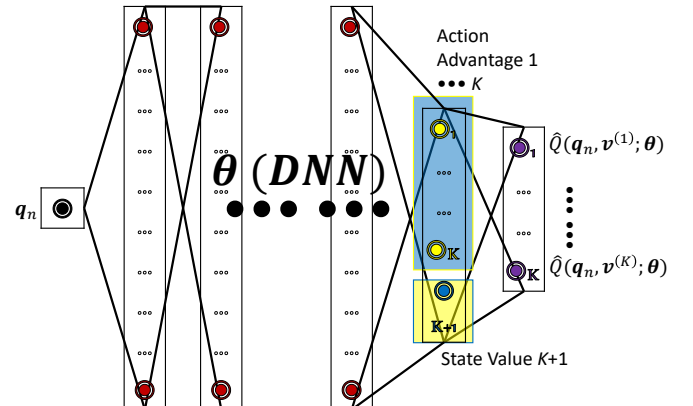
Action Advantage 1 ••• $K$

$\boldsymbol{q}_n$

$\boldsymbol{\theta}$ $(\boldsymbol{DNN})$

1

K

K+1

1

K

$\hat{Q}(\boldsymbol{q}_n, \boldsymbol{v}^{(1)}; \boldsymbol{\theta})$

$\hat{Q}(\boldsymbol{q}_n, \boldsymbol{v}^{(K)}; \boldsymbol{\theta})$

State Value $K$+1